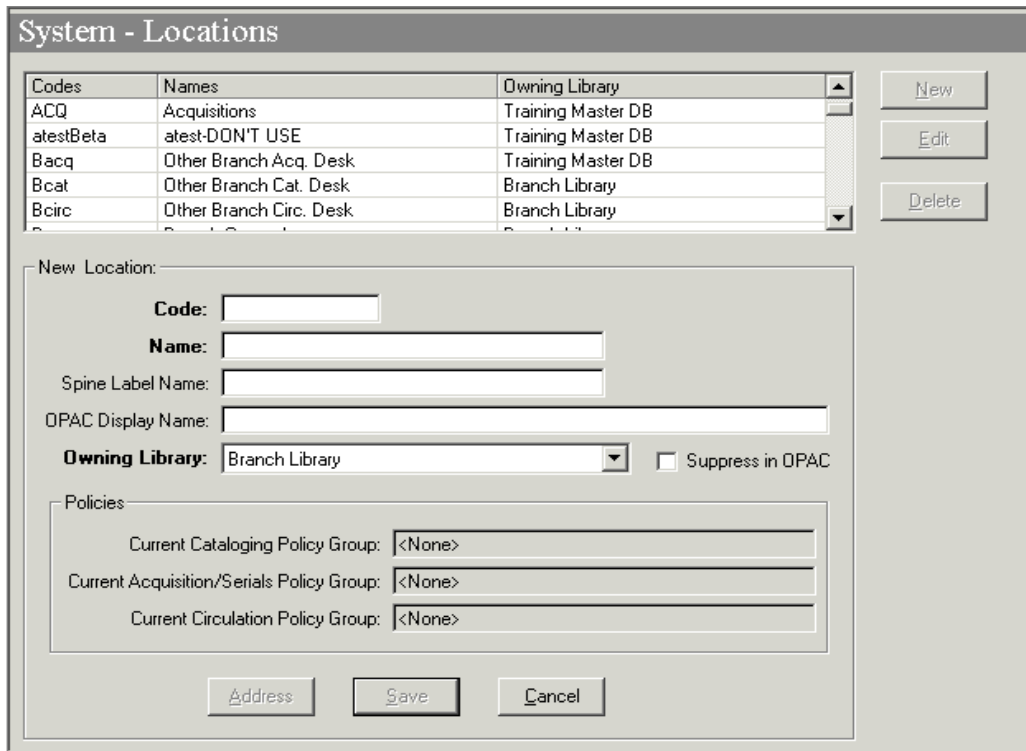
System - Locations

| Codes | Names | Owning Library |
|---|---|---|
| ACQ | Acquisitions | Training Master DB |
| atestBeta | atest-DON'T USE | Training Master DB |
| Bacq | Other Branch Acq. Desk | Training Master DB |
| Bcat | Other Branch Cat. Desk | Branch Library |
| Bcirc | Other Branch Circ. Desk | Branch Library |
| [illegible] | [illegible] | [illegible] |

New

Edit

Delete

New Location:

Code:

Name:

Spine Label Name:

OPAC Display Name:

Owning Library: Branch Library

Suppress in OPAC

Policies

Current Cataloging Policy Group: <None>

Current Acquisition/Serials Policy Group: <None>

Current Circulation Policy Group: <None>

Address

Save

Cancel